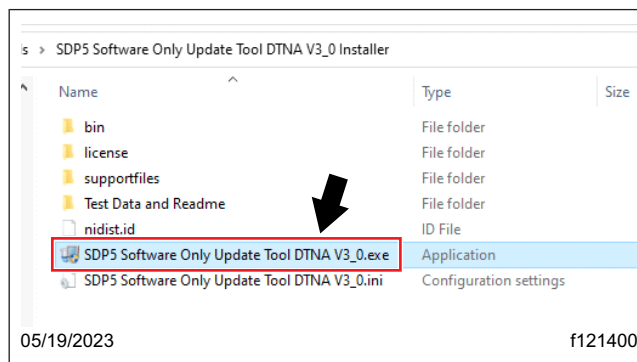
s > SDP5 Software Only Update Tool DTNA V3_0 Installer

| Name | Type | Size |
|---|---|---|
| bin | File folder | |
| license | File folder | |
| supportfiles | File folder | |
| Test Data and Readme | File folder | |
| nidist.id | ID File | |
| SDP5 Software Only Update Tool DTNA V3_0.exe | Application | |
| SDP5 Software Only Update Tool DTNA V3_0.ini | Configuration settings | |

05/19/2023

f121400